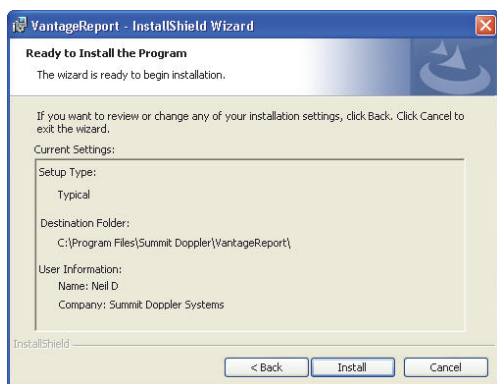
VantageReport - InstallShield Wizard

Ready to Install the Program

The wizard is ready to begin installation.

If you want to review or change any of your installation settings, click Back. Click Cancel to exit the wizard.

Current Settings:

Setup Type:

Typical

Destination Folder:

C:\Program Files\Summit Doppler\VantageReport\

User Information:

Name: Neil D

Company: Summit Doppler Systems

InstallShield

< Back

Install

Cancel